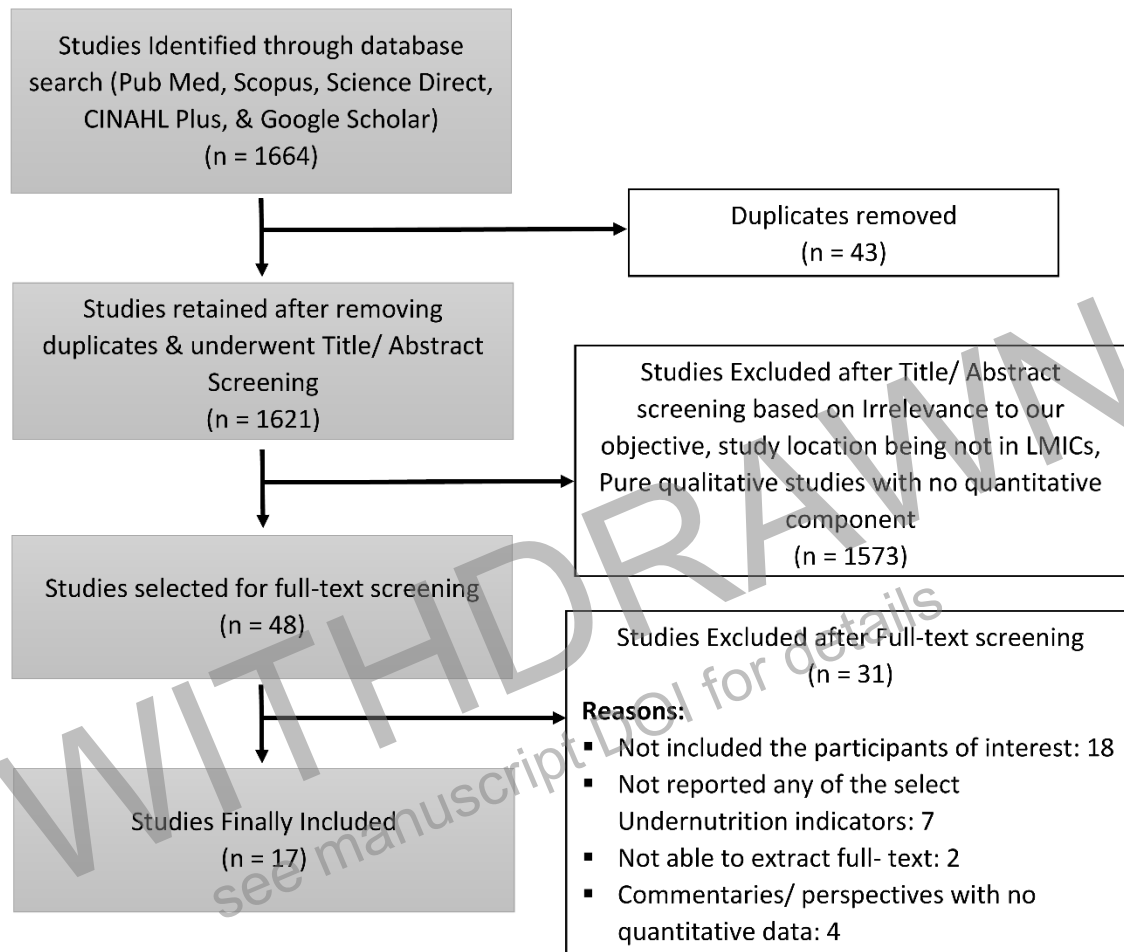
Studies Identified through database search (Pub Med, Scopus, Science Direct, CINAHL Plus, & Google Scholar) (n = 1664)

Duplicates removed (n = 43)

Studies retained after removing duplicates & underwent Title/ Abstract Screening (n = 1621)

Studies Excluded after Title/ Abstract screening based on Irrelevance to our objective, study location being not in LMICs, Pure qualitative studies with no quantitative component (n = 1573)

Studies selected for full-text screening (n = 48)

Studies Excluded after Full-text screening (n = 31)

Reasons:
- Not included the participants of interest: 18
- Not reported any of the select Undernutrition indicators: 7
- Not able to extract full- text: 2
- Commentaries/ perspectives with no quantitative data: 4

Studies Finally Included (n = 17)

WITHDRAWN

see manuscript DOI for details